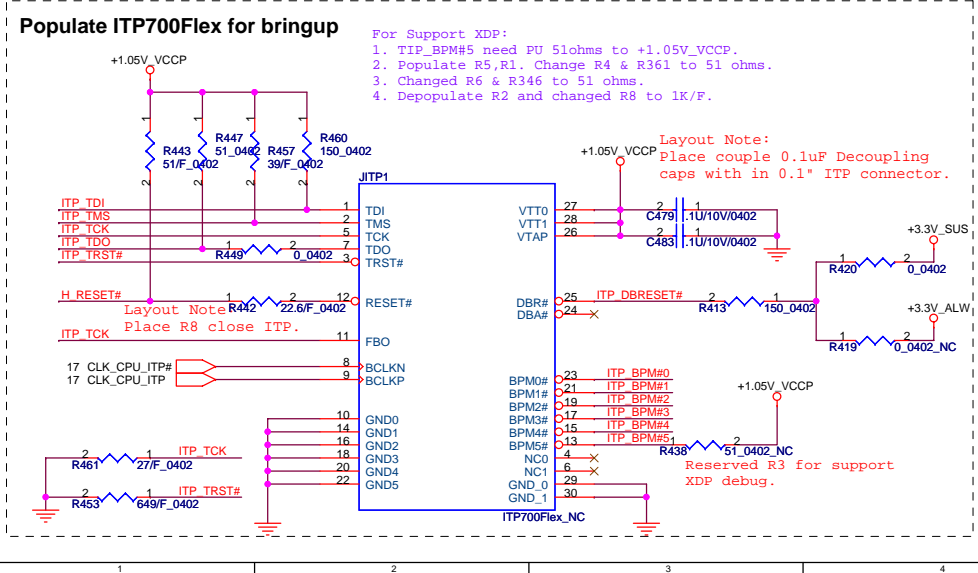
Populate ITP700Flex for bringup

For Support XDP:
1. TIP_BPM#5 need PU 51ohms to +1.05V_VCCP.
2. Populate R5,R1. Change R4 & R361 to 51 ohms.
3. Changed R6 & R346 to 51 ohms.
4. Depopulate R2 and changed R8 to 1K/F.

+1.05V_VCCP

R443 51/F_0402
R447 51_0402
R457 39/F_0402
R460 150_0402

Layout Note:
Place couple 0.1uF Decoupling caps with in 0.1" ITP connector.

+1.05V_VCCP

JITP1

ITP_TDI
ITP_TMS
ITP_TCK
ITP_TDO
ITP_TRST#

R449 0_0402

1 TDI
2 TMS
5 TCK
7 TDO
3 TRST#

VTT0 27
VTT1 28
VTAP 26

C479 .1U/10V/0402
C483 .1U/10V/0402

+3.3V_SUS
R420 0_0402

H_RESET#
Layout Note:
Place R8 close ITP.
R442 22.6/F_0402
12 RESET#

DBR# 25
DBA# 24
ITP_DBRESET#
R413 150_0402

+3.3V_ALW
R419 0_0402_NC

ITP_TCK
11 FBO

17 CLK_CPU_ITP#
17 CLK_CPU_ITP
8 BCLKN
9 BCLKP

BPM0# 23 ITP_BPM#0
BPM1# 21 ITP_BPM#1
BPM2# 19 ITP_BPM#2
BPM3# 17 ITP_BPM#3
BPM4# 15 ITP_BPM#4
BPM5# 13 ITP_BPM#5

+1.05V_VCCP
R438 51_0402_NC
Reserved R3 for support XDP debug.

10 GND0
14 GND1
16 GND2
18 GND3
20 GND4
22 GND5

NC0 4
NC1 6
GND_0 29
GND_1 30

ITP700Flex_NC

R461 27/F_0402 ITP_TCK
R453 649/F_0402 ITP_TRST#

1
2
3
4